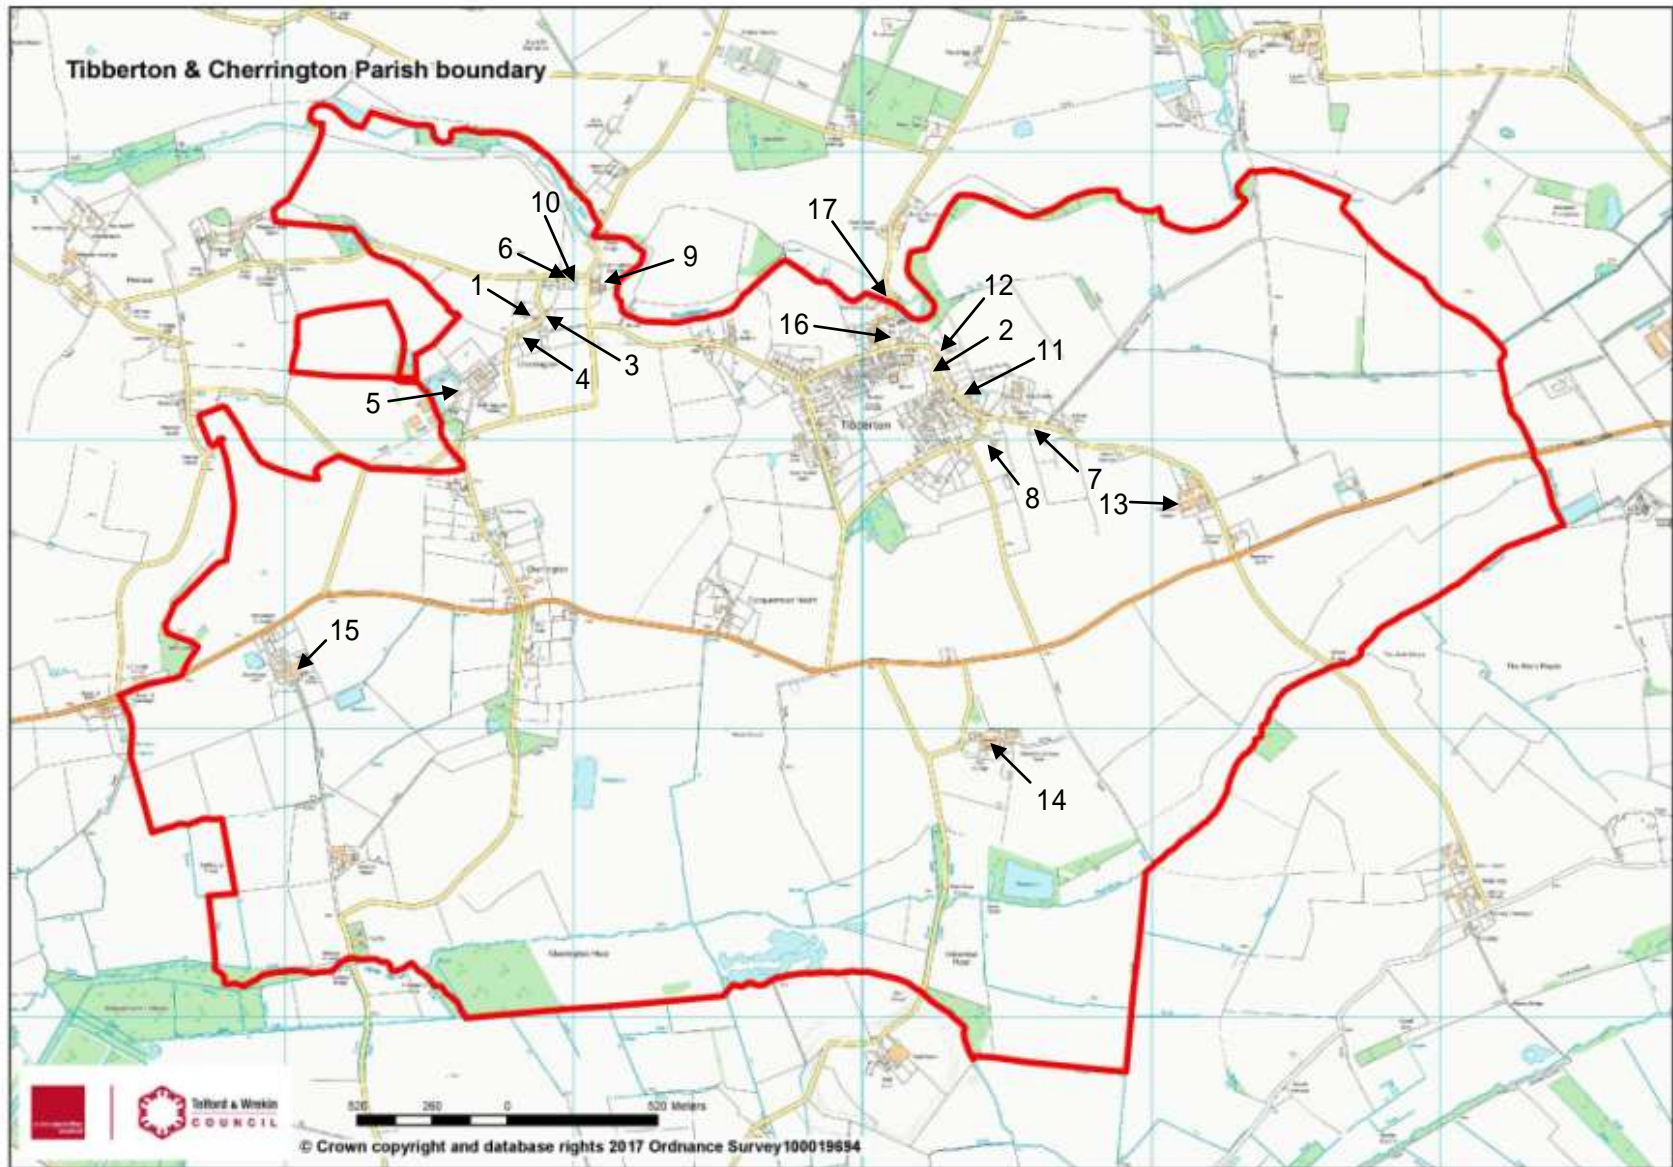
Tibberton & Cherrington Parish boundary

10
17
6
9
12
1
16
2
3
11
4
5
Tibberton
7
8
13
Cherrington
15
14
Cherrington Moor

520 260 0 520 Meters

Telford & Wrekin COUNCIL

© Crown copyright and database rights 2017 Ordnance Survey100019694